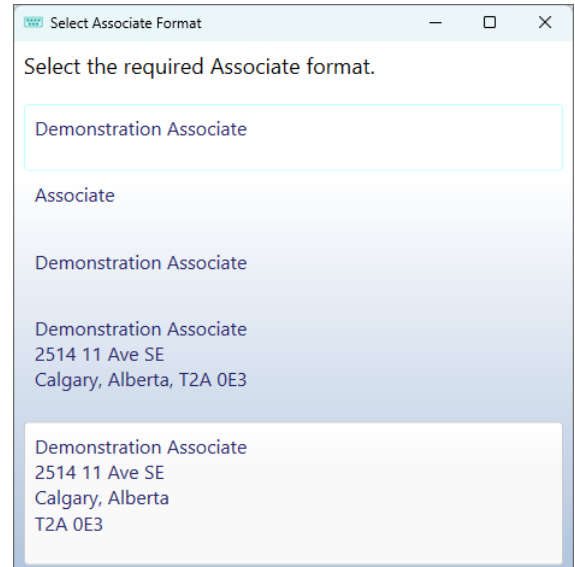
Select Associate Format

Select the required Associate format.

Demonstration Associate

Associate

Demonstration Associate

Demonstration Associate
2514 11 Ave SE
Calgary, Alberta, T2A 0E3

Demonstration Associate
2514 11 Ave SE
Calgary, Alberta
T2A 0E3